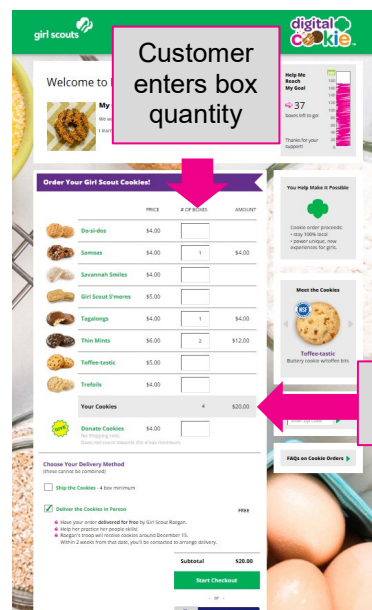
girl scouts

digital cookie

Customer enters box quantity

Welcome to

My

We w

I lear

Help Me Reach My Goal

37

boxes left to go

Thanks for your support!

Order Your Girl Scout Cookies!

| | PRICE | # OF BOXES | AMOUNT |
|---|---|---|---|
| Do-si-dos | $4.00 | | |
| Samoas | $4.00 | 1 | $4.00 |
| Savannah Smiles | $4.00 | | |
| Girl Scout S'mores | $5.00 | | |
| Tagalongs | $4.00 | 1 | $4.00 |
| Thin Mints | $6.00 | 2 | $12.00 |
| Toffee-tastic | $5.00 | | |
| Trefoils | $4.00 | | |
| Your Cookies | | 4 | $20.00 |
| Donate Cookies | $4.00 | | |

No Shipping cost.
Does not count towards the 4 box minimum

You Help Make it Possible

Cookie order proceeds:
• stay 100% local
• power unique, new experiences for girls.

Meet the Cookies

Toffee-tastic
Buttery cookie w/toffee bits

FAQs on Cookie Orders

Choose Your Delivery Method
(these cannot be combined)

Ship the Cookies - 4 box minimum

Deliver the Cookies in Person

FREE

• Have your order delivered for free by Girl Scout Raegan.
• Help her practice her people skills!
• Raegan's troop will receive cookies around December 15.
Within 2 weeks from that date, you'll be contacted to arrange delivery.

Subtotal $20.00

Start Checkout

- or -